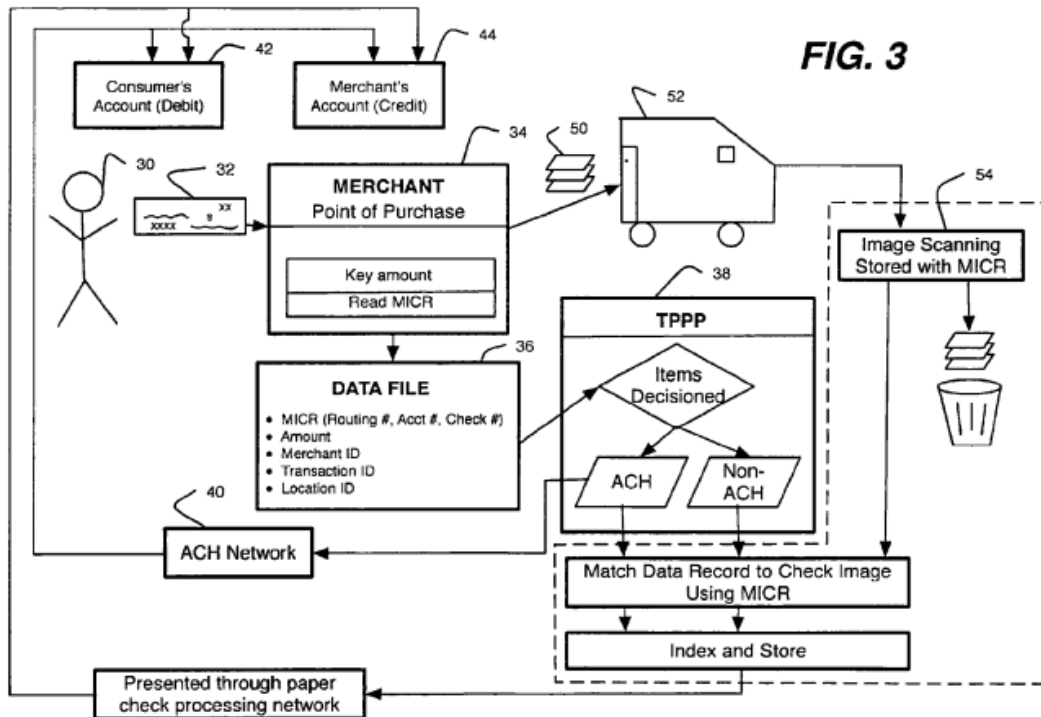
FIG. 3

42

Consumer's Account (Debit)

44

Merchant's Account (Credit)

52

50

34

30

32

xx

$

xxxx

MERCHANT

Point of Purchase

Key amount

Read MICR

54

Image Scanning Stored with MICR

38

TPPP

Items Decisioned

36

DATA FILE

• MICR (Routing #, Acct #, Check #)
• Amount
• Merchant ID
• Transaction ID
• Location ID

ACH

Non-ACH

40

ACH Network

Match Data Record to Check Image Using MICR

Index and Store

Presented through paper check processing network